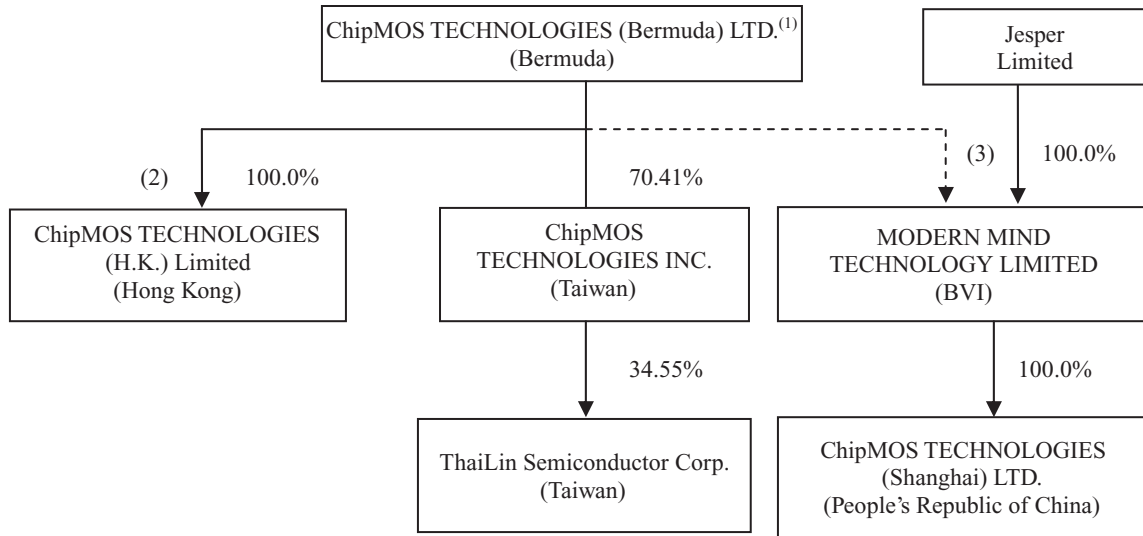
ChipMOS TECHNOLOGIES (Bermuda) LTD.$^{(1)}$
(Bermuda)

Jesper
Limited

(2) 100.0%

70.41%

(3) 100.0%

ChipMOS TECHNOLOGIES
(H.K.) Limited
(Hong Kong)

ChipMOS
TECHNOLOGIES INC.
(Taiwan)

MODERN MIND
TECHNOLOGY LIMITED
(BVI)

34.55%

100.0%

ThaiLin Semiconductor Corp.
(Taiwan)

ChipMOS TECHNOLOGIES
(Shanghai) LTD.
(People's Republic of China)